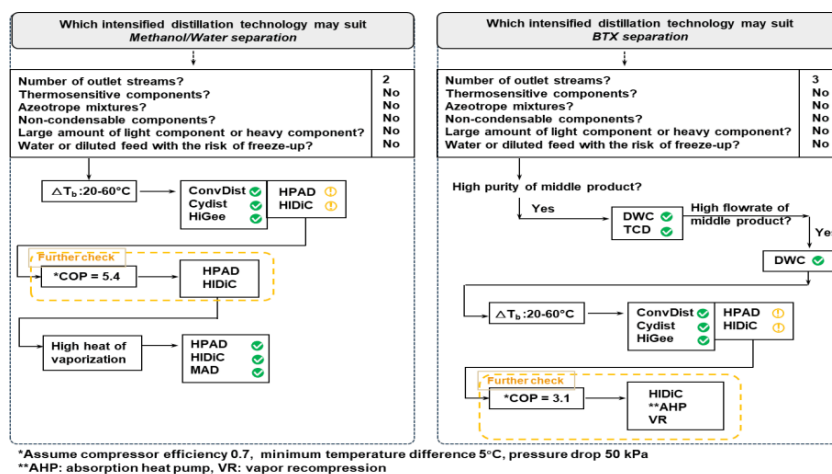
Which intensified distillation technology may suit
*Methanol/Water separation*

| | |
|---|---|
| Number of outlet streams? | 2 |
| Thermosensitive components? | No |
| Azeotrope mixtures? | No |
| Non-condensable components? | No |
| Large amount of light component or heavy component? | No |
| Water or diluted feed with the risk of freeze-up? | No |

$\triangle T_b$:20-60°C

ConvDist
Cydist
HiGee

HPAD
HIDiC

Further check

*COP = 5.4

HPAD
HIDiC

High heat of vaporization

HPAD
HIDiC
MAD

Which intensified distillation technology may suit
*BTX separation*

| | |
|---|---|
| Number of outlet streams? | 3 |
| Thermosensitive components? | No |
| Azeotrope mixtures? | No |
| Non-condensable components? | No |
| Large amount of light component or heavy component? | No |
| Water or diluted feed with the risk of freeze-up? | No |

High purity of middle product?

Yes

DWC
TCD

High flowrate of middle product?

Yes

DWC

$\triangle T_b$:20-60°C

ConvDist
Cydist
HiGee

HPAD
HIDiC

Further check

*COP = 3.1

HIDiC
**AHP
VR

*Assume compressor efficiency 0.7, minimum temperature difference 5°C, pressure drop 50 kPa
**AHP: absorption heat pump, VR: vapor recompression